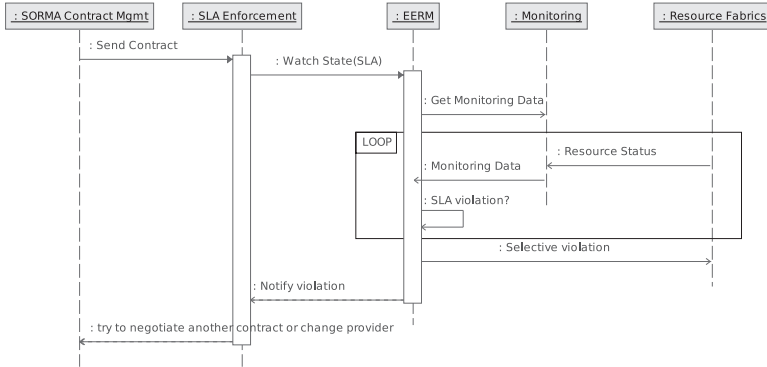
: SORMA Contract Mgmt

: SLA Enforcement

: EERM

: Monitoring

: Resource Fabrics

: Send Contract

: Watch State(SLA)

: Get Monitoring Data

LOOP

: Resource Status

: Monitoring Data

: SLA violation?

: Selective violation

: Notify violation

: try to negotiate another contract or change provider